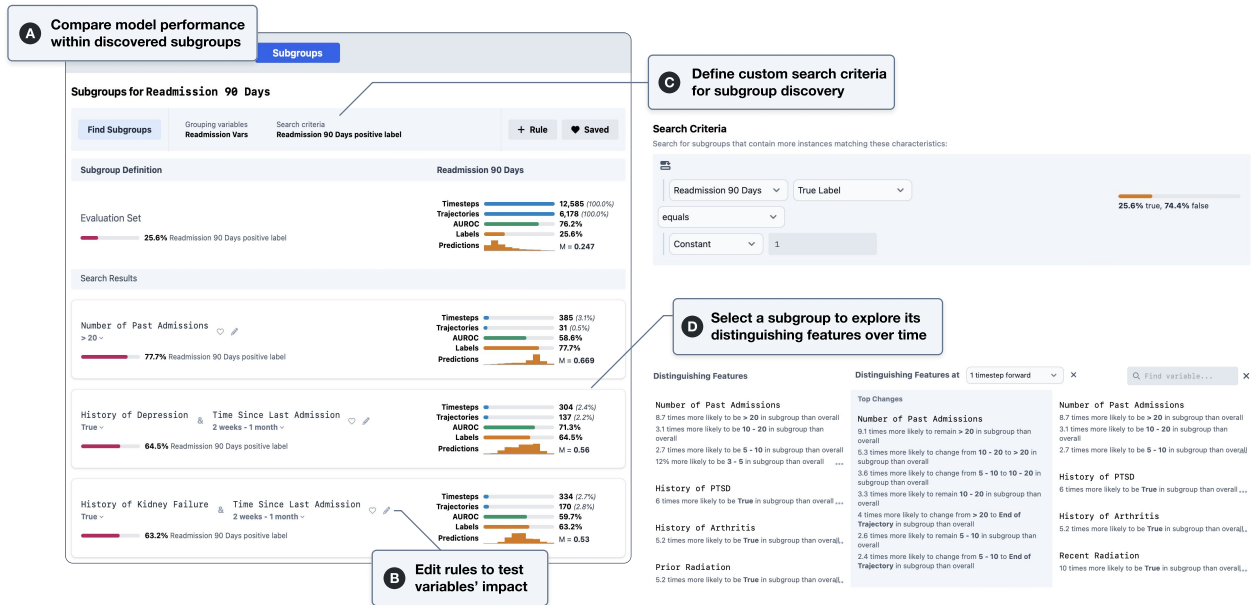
A Compare model performance within discovered subgroups

Subgroups

Subgroups for Readmission 90 Days

Find Subgroups

Grouping variables
Readmission Vars

Search criteria
Readmission 90 Days positive label

+ Rule

Saved

Subgroup Definition

Readmission 90 Days

Evaluation Set

25.6% Readmission 90 Days positive label

Timesteps 12,585 (100.0%)
Trajectories 6,178 (100.0%)
AUROC 76.2%
Labels 25.6%
Predictions M = 0.247

Search Results

Number of Past Admissions
> 20

77.7% Readmission 90 Days positive label

Timesteps 385 (3.1%)
Trajectories 31 (0.5%)
AUROC 58.6%
Labels 77.7%
Predictions M = 0.669

History of Depression & Time Since Last Admission
True 2 weeks - 1 month

64.5% Readmission 90 Days positive label

Timesteps 304 (2.4%)
Trajectories 137 (2.2%)
AUROC 71.3%
Labels 64.5%
Predictions M = 0.56

History of Kidney Failure & Time Since Last Admission
True 2 weeks - 1 month

63.2% Readmission 90 Days positive label

Timesteps 334 (2.7%)
Trajectories 170 (2.8%)
AUROC 59.7%
Labels 63.2%
Predictions M = 0.53

B Edit rules to test variables' impact

C Define custom search criteria for subgroup discovery

Search Criteria

Search for subgroups that contain more instances matching these characteristics:

Readmission 90 Days
True Label
equals
Constant
1

25.6% true, 74.4% false

D Select a subgroup to explore its distinguishing features over time

Distinguishing Features

Number of Past Admissions
8.7 times more likely to be > 20 in subgroup than overall
3.1 times more likely to be 10 - 20 in subgroup than overall
2.7 times more likely to be 5 - 10 in subgroup than overall
12% more likely to be 3 - 5 in subgroup than overall ...

History of PTSD
6 times more likely to be True in subgroup than overall...

History of Arthritis
5.2 times more likely to be True in subgroup than overall...

Prior Radiation
5.2 times more likely to be True in subgroup than overall...

Distinguishing Features at 1 timestep forward ×

Top Changes

Number of Past Admissions
9.1 times more likely to remain > 20 in subgroup than overall
5.3 times more likely to change from 10 - 20 to > 20 in subgroup than overall
3.6 times more likely to change from 5 - 10 to 10 - 20 in subgroup than overall
3.3 times more likely to remain 10 - 20 in subgroup than overall
4 times more likely to change from > 20 to End of Trajectory in subgroup than overall
2.6 times more likely to remain 5 - 10 in subgroup than overall
2.4 times more likely to change from 5 - 10 to End of Trajectory in subgroup than overall

Find variable... ×

Number of Past Admissions
8.7 times more likely to be > 20 in subgroup than overall
3.1 times more likely to be 10 - 20 in subgroup than overall
2.7 times more likely to be 5 - 10 in subgroup than overall...

History of PTSD
6 times more likely to be True in subgroup than overall...

History of Arthritis
5.2 times more likely to be True in subgroup than overall...

Recent Radiation
10 times more likely to be True in subgroup than overall...